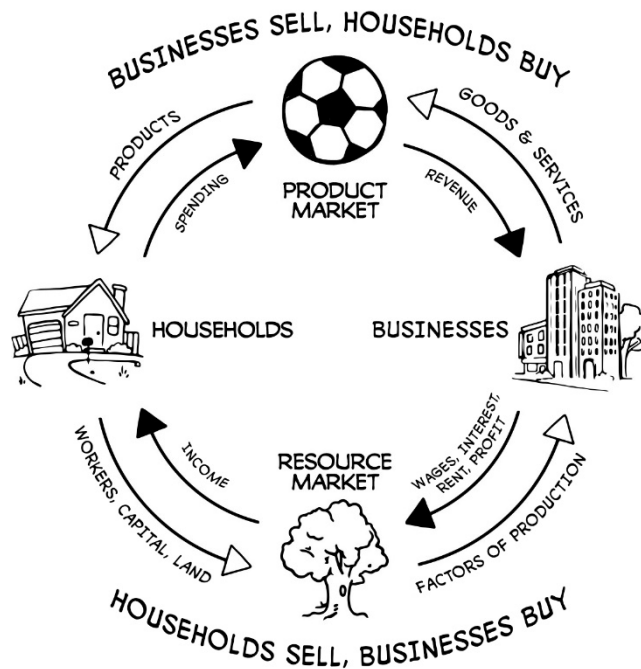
BUSINESSES SELL, HOUSEHOLDS BUY

PRODUCTS

SPENDING

PRODUCT MARKET

GOODS & SERVICES

REVENUE

HOUSEHOLDS

BUSINESSES

WORKERS, CAPITAL, LAND

INCOME

RESOURCE MARKET

WAGES, INTEREST, RENT, PROFIT

FACTORS OF PRODUCTION

HOUSEHOLDS SELL, BUSINESSES BUY